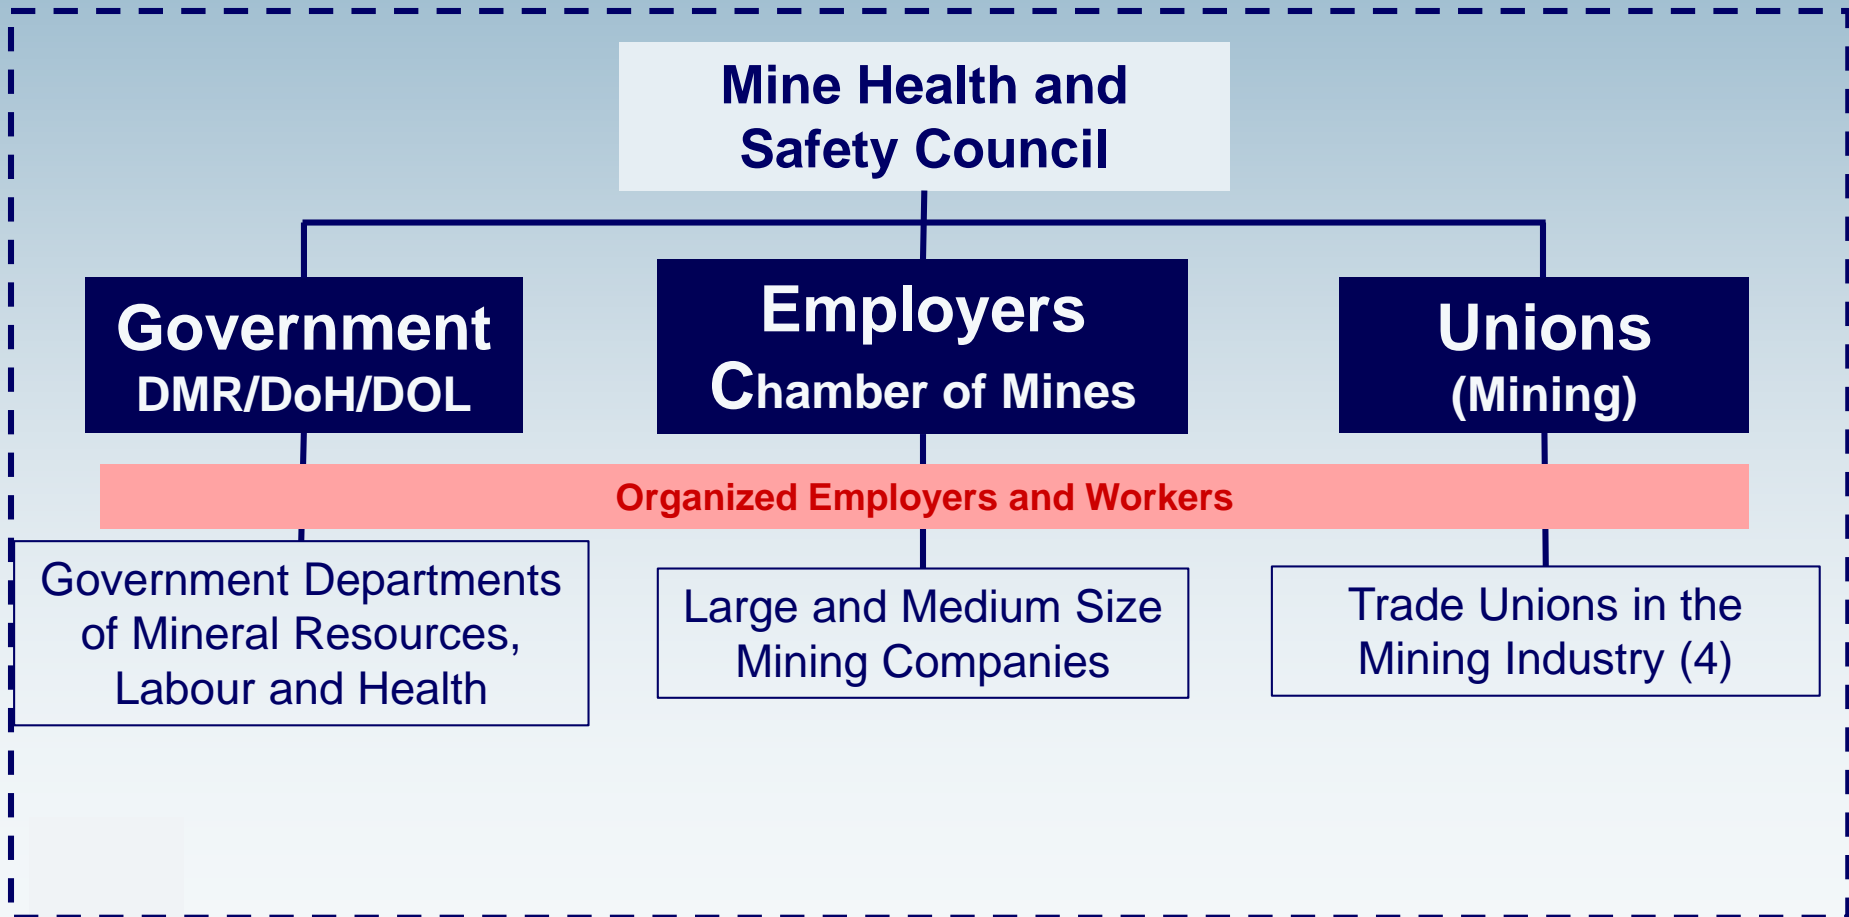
Mine Health and Safety Council

Government
DMR/DoH/DOL

Employers
Chamber of Mines

Unions
(Mining)

Organized Employers and Workers

Government Departments of Mineral Resources, Labour and Health

Large and Medium Size Mining Companies

Trade Unions in the Mining Industry (4)